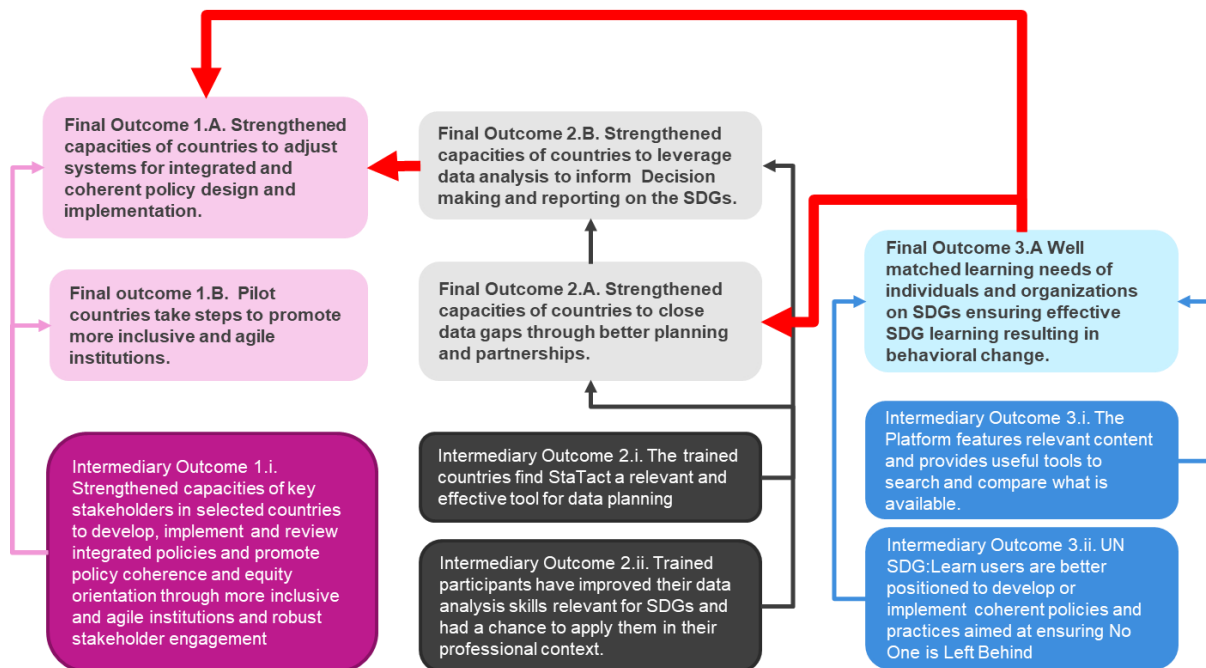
Final Outcome 1.A. Strengthened capacities of countries to adjust systems for integrated and coherent policy design and implementation.

Final outcome 1.B. Pilot countries take steps to promote more inclusive and agile institutions.

Intermediary Outcome 1.i. Strengthened capacities of key stakeholders in selected countries to develop, implement and review integrated policies and promote policy coherence and equity orientation through more inclusive and agile institutions and robust stakeholder engagement

Final Outcome 2.B. Strengthened capacities of countries to leverage data analysis to inform Decision making and reporting on the SDGs.

Final Outcome 2.A. Strengthened capacities of countries to close data gaps through better planning and partnerships.

Intermediary Outcome 2.i. The trained countries find StaTact a relevant and effective tool for data planning

Intermediary Outcome 2.ii. Trained participants have improved their data analysis skills relevant for SDGs and had a chance to apply them in their professional context.

Final Outcome 3.A Well matched learning needs of individuals and organizations on SDGs ensuring effective SDG learning resulting in behavioral change.

Intermediary Outcome 3.i. The Platform features relevant content and provides useful tools to search and compare what is available.

Intermediary Outcome 3.ii. UN SDG:Learn users are better positioned to develop or implement coherent policies and practices aimed at ensuring No One is Left Behind